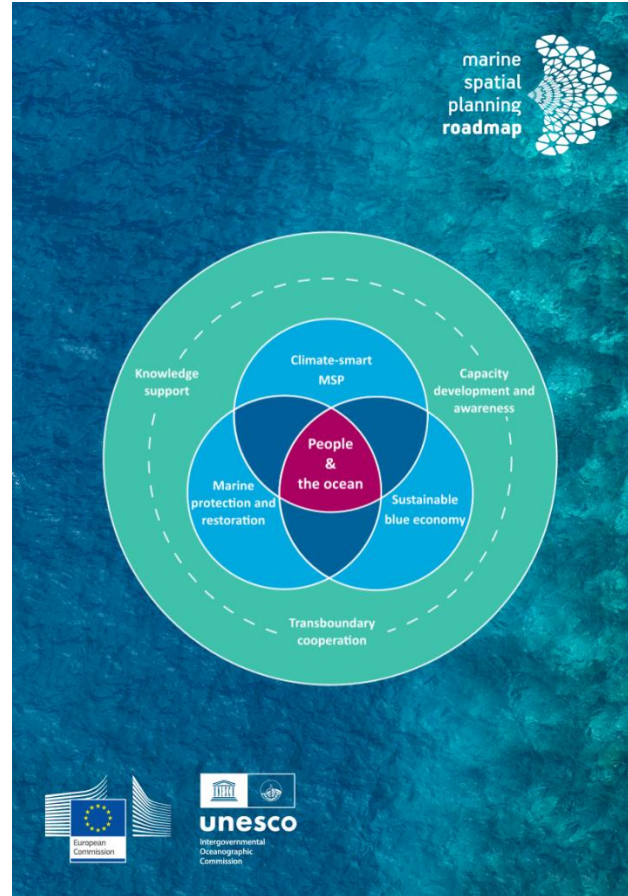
marine spatial planning roadmap

Knowledge support

Capacity development and awareness

Climate-smart MSP

People & the ocean

Marine protection and restoration

Sustainable blue economy

Transboundary cooperation

European Commission

unesco

Intergovernmental Oceanographic Commission